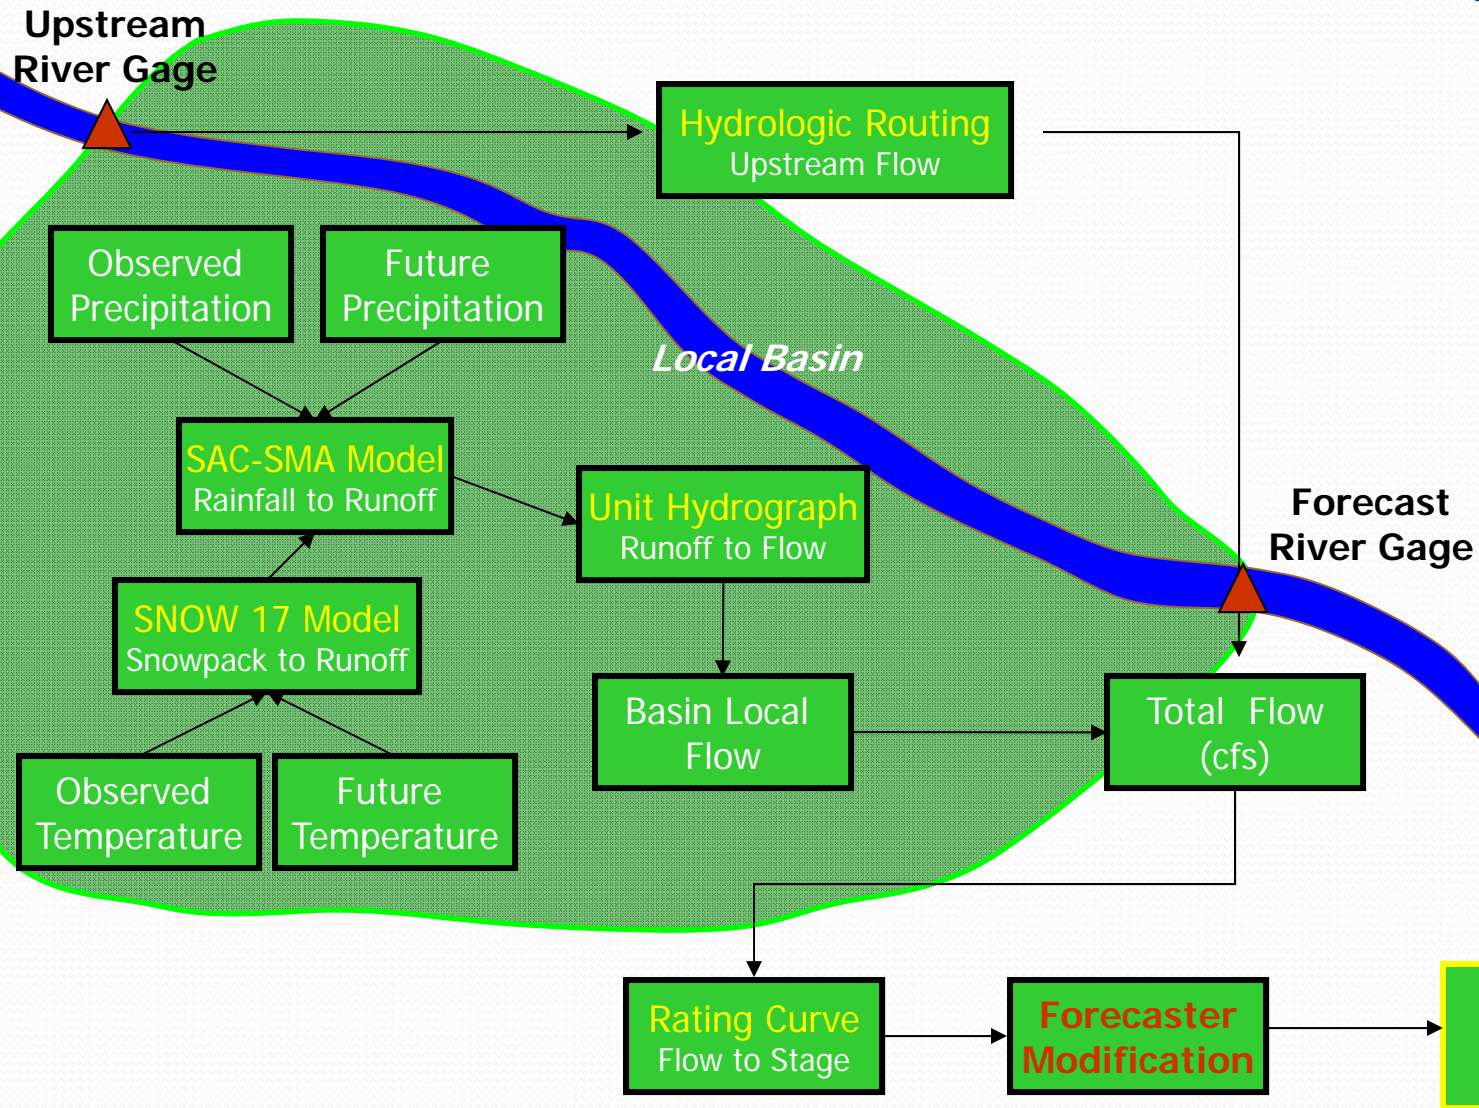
Upstream River Gage

Hydrologic Routing
Upstream Flow

Observed Precipitation

Future Precipitation

Local Basin

SAC-SMA Model
Rainfall to Runoff

Unit Hydrograph
Runoff to Flow

Forecast River Gage

SNOW 17 Model
Snowpack to Runoff

Basin Local Flow

Total Flow (cfs)

Observed Temperature

Future Temperature

Rating Curve
Flow to Stage

Forecaster Modification